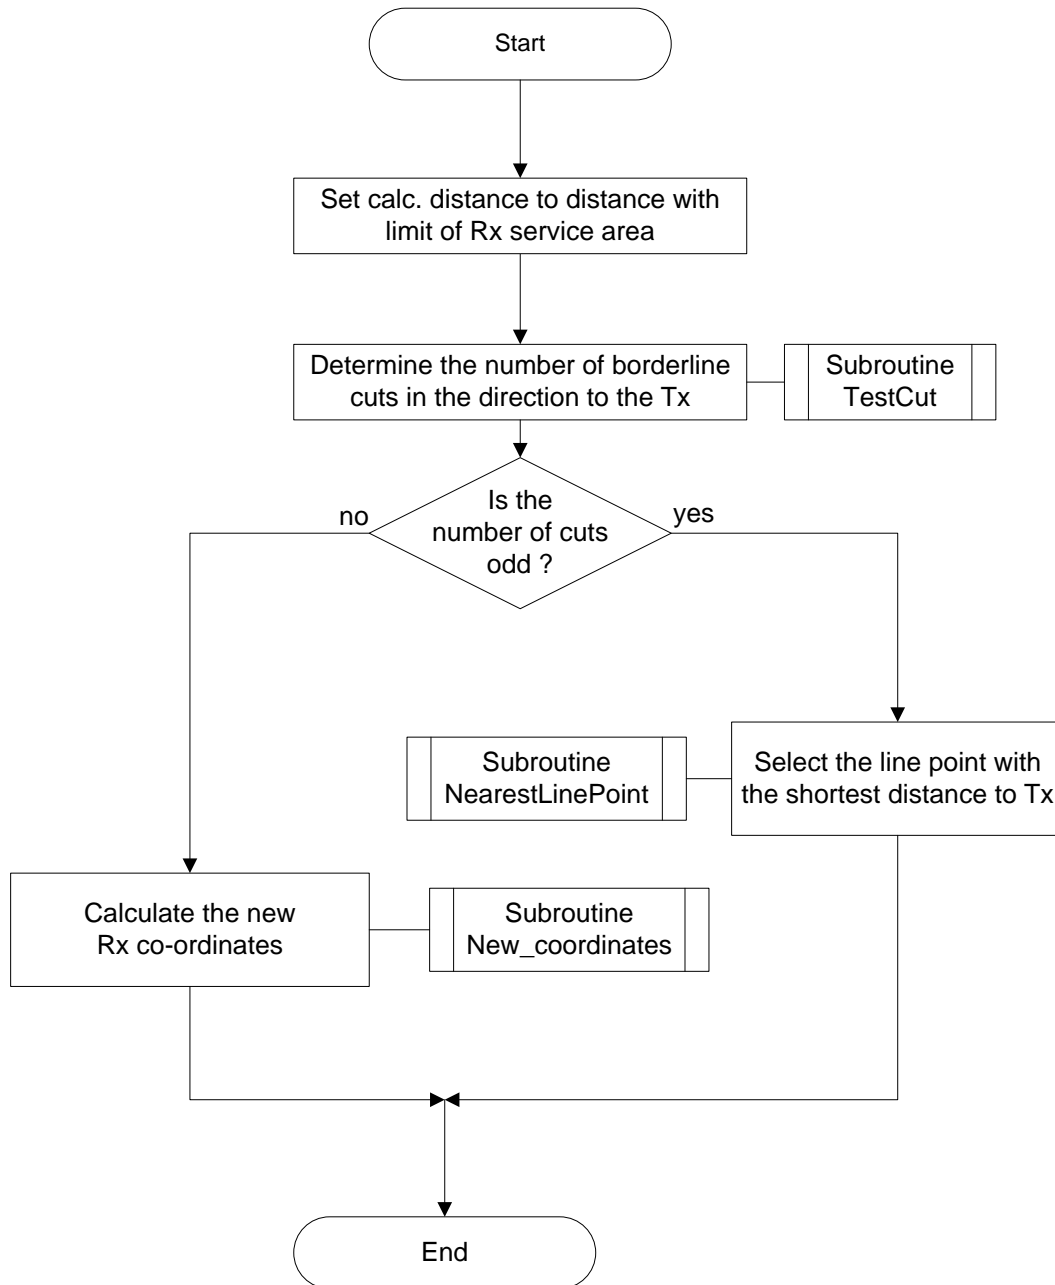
Start

Set calc. distance to distance with limit of Rx service area

Determine the number of borderline cuts in the direction to the Tx

Subroutine TestCut

no

Is the number of cuts odd ?

yes

Subroutine NearestLinePoint

Select the line point with the shortest distance to Tx

Calculate the new Rx co-ordinates

Subroutine New_coordinates

End